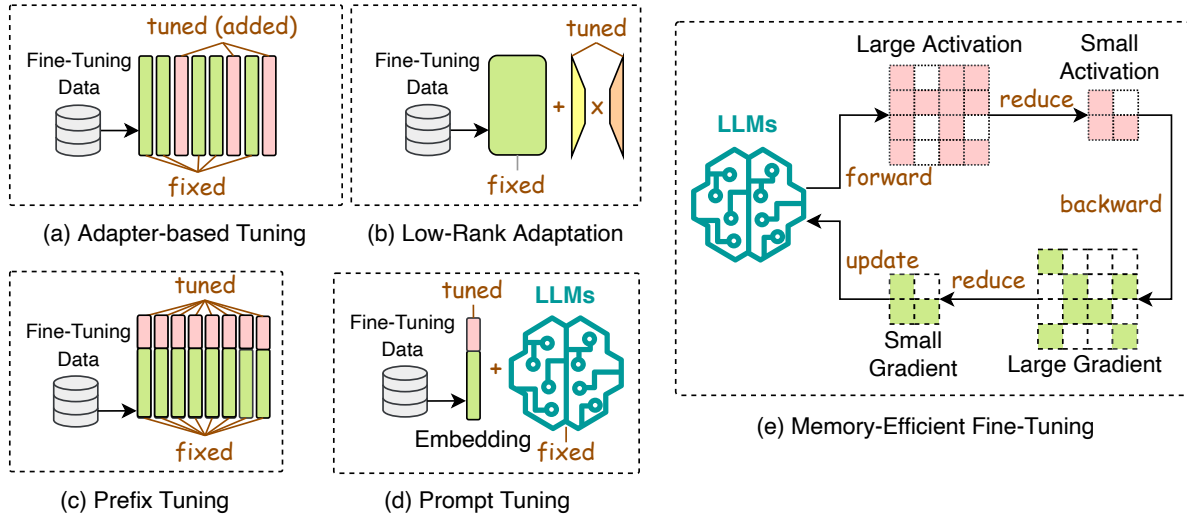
tuned (added)

Fine-Tuning Data

fixed

(a) Adapter-based Tuning

Fine-Tuning Data

tuned

+ x

fixed

(b) Low-Rank Adaptation

Large Activation

Small Activation

reduce

LLMs

forward

backward

update

reduce

Small Gradient

Large Gradient

(e) Memory-Efficient Fine-Tuning

tuned

Fine-Tuning Data

fixed

(c) Prefix Tuning

tuned

LLMs

Fine-Tuning Data

+

Embedding

fixed

(d) Prompt Tuning